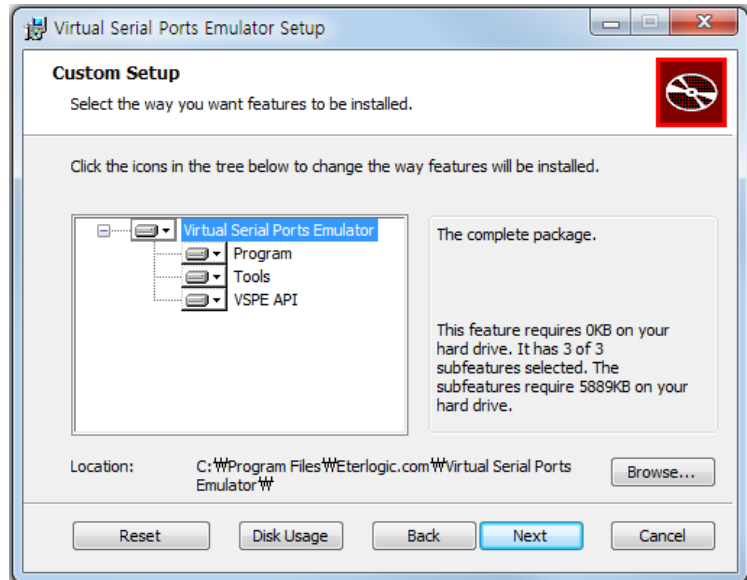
Virtual Serial Ports Emulator Setup

Custom Setup

Select the way you want features to be installed.

Click the icons in the tree below to change the way features will be installed.

Virtual Serial Ports Emulator
Program
Tools
VSPE API

The complete package.

This feature requires 0KB on your hard drive. It has 3 of 3 subfeatures selected. The subfeatures require 5889KB on your hard drive.

Location: C:₩Program Files₩Eterlogic.com₩Virtual Serial Ports Emulator₩

Browse...

Reset
Disk Usage
Back
Next
Cancel